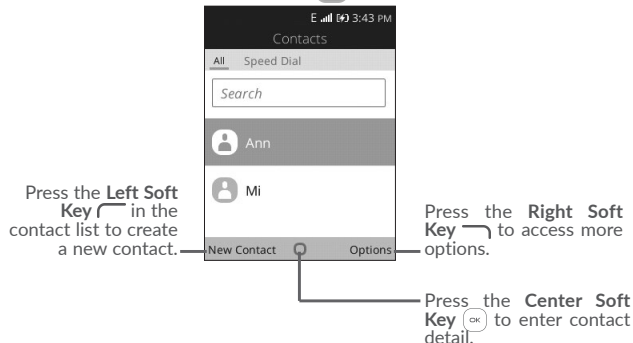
E 3:43 PM
Contacts
All Speed Dial
Search
Ann
Mi
New Contact Options

Press the **Left Soft Key** in the contact list to create a new contact.

Press the **Right Soft Key** to access more options.

Press the **Center Soft Key** OK to enter contact detail.